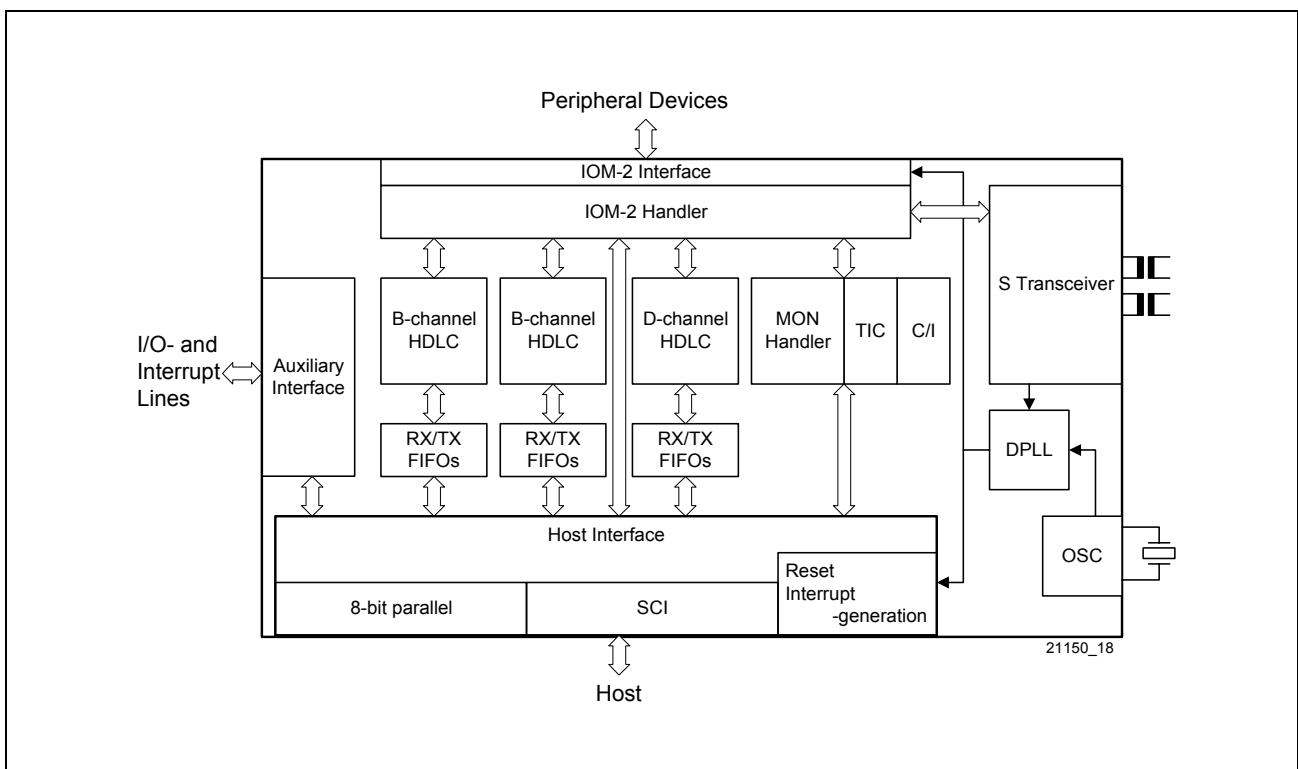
Peripheral Devices

IOM-2 Interface

IOM-2 Handler

S Transceiver

I/O- and Interrupt Lines

Auxiliary Interface

B-channel HDLC

B-channel HDLC

D-channel HDLC

MON Handler

TIC

C/I

RX/TX FIFOs

RX/TX FIFOs

RX/TX FIFOs

DPLL

Host Interface

OSC

Reset Interrupt -generation

8-bit parallel

SCI

21150_18

Host